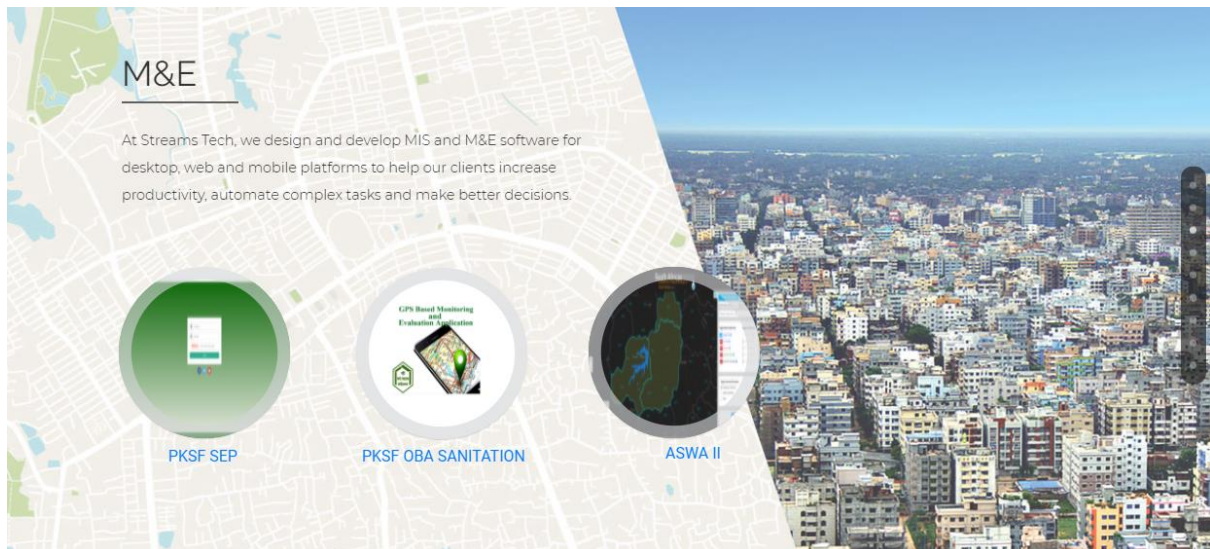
M&E

At Streams Tech, we design and develop MIS and M&E software for desktop, web and mobile platforms to help our clients increase productivity, automate complex tasks and make better decisions.

GPS Based Monitoring and Evaluation Application

PKSF SEP

PKSF OBA SANITATION

ASWA II